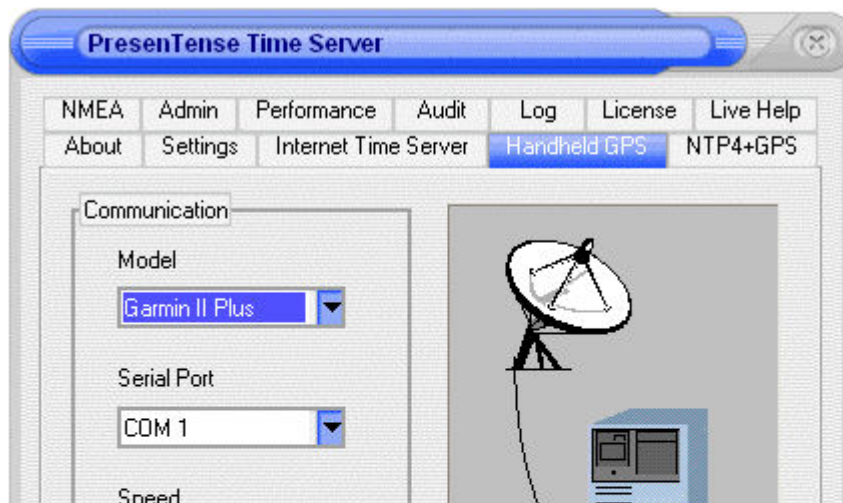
PresenTense Time Server

NMEA | Admin | Performance | Audit | Log | License | Live Help
About | Settings | Internet Time Server | Handheld GPS | NTP4+GPS

Communication

Model

Garmin II Plus

Serial Port

COM 1

Speed